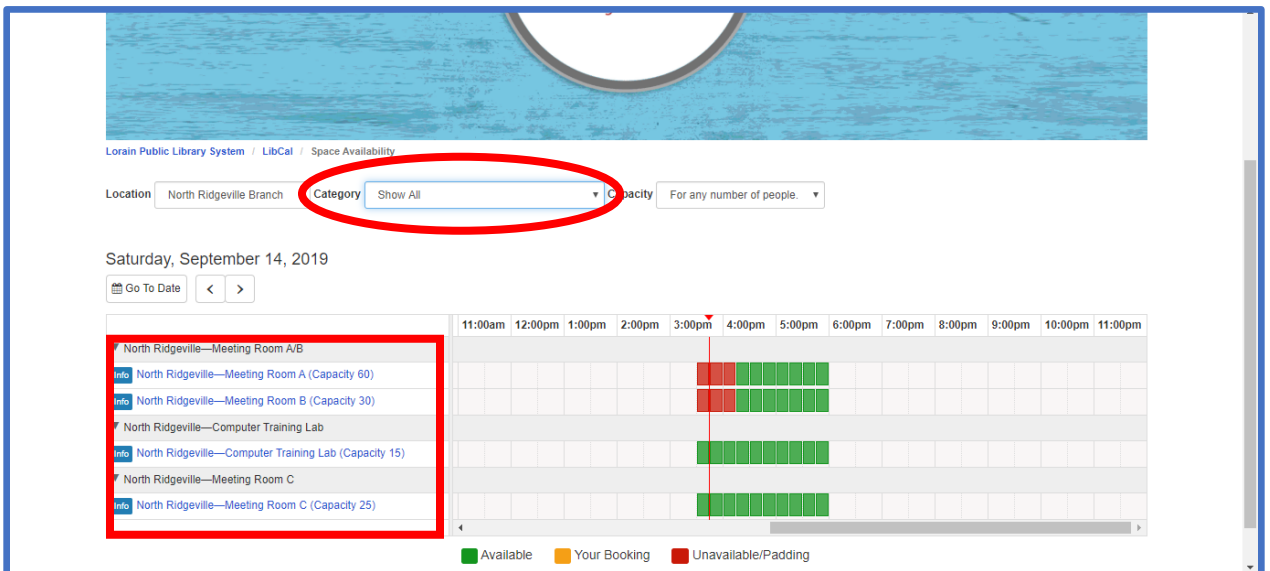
Lorain Public Library System / LibCal / Space Availability

Location North Ridgeville Branch Category Show All Capacity For any number of people.

Saturday, September 14, 2019

Go To Date

11:00am 12:00pm 1:00pm 2:00pm 3:00pm 4:00pm 5:00pm 6:00pm 7:00pm 8:00pm 9:00pm 10:00pm 11:00pm

North Ridgeville—Meeting Room A/B
Info North Ridgeville—Meeting Room A (Capacity 60)
Info North Ridgeville—Meeting Room B (Capacity 30)
North Ridgeville—Computer Training Lab
Info North Ridgeville—Computer Training Lab (Capacity 15)
North Ridgeville—Meeting Room C
Info North Ridgeville—Meeting Room C (Capacity 25)

Available Your Booking Unavailable/Padding